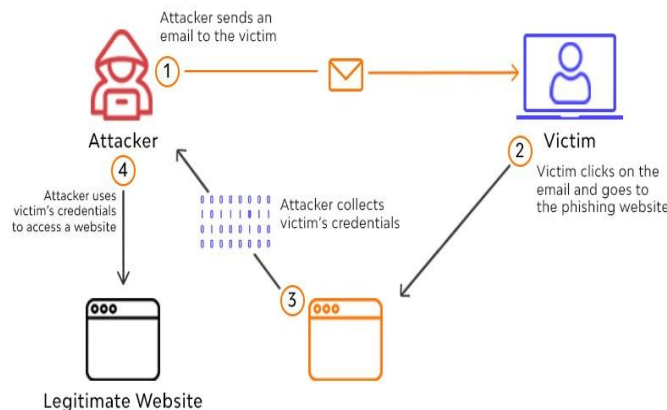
Attacker sends an email to the victim

1

Attacker

Victim

2

Victim clicks on the email and goes to the phishing website

4

Attacker uses victim's credentials to access a website

Attacker collects victim's credentials

3

Legitimate Website